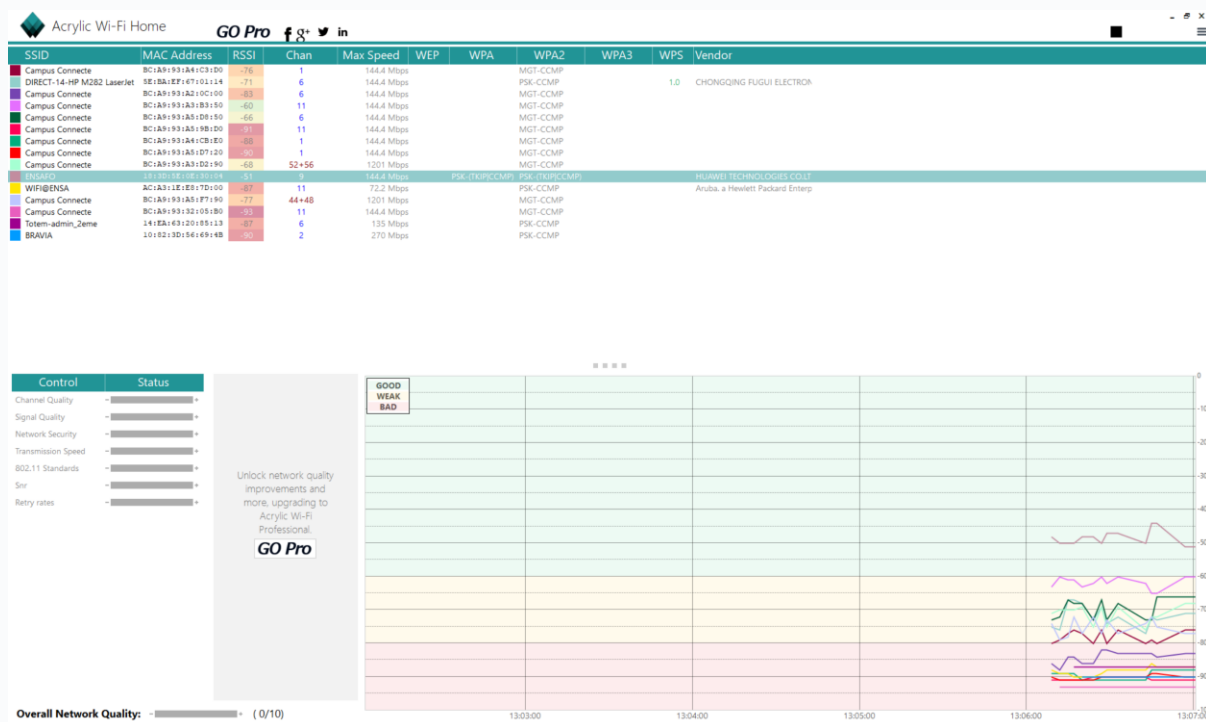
Acrylic Wi-Fi Home GO Pro f g+ in

| SSID | MAC Address | RSSI | Chan | Max Speed | WEP | WPA | WPA2 | WPA3 | WPS | Vendor |
|---|---|---|---|---|---|---|---|---|---|---|
| Campus Connecte | BC:A9:93:A4:C3:D0 | -76 | 1 | 144.4 Mbps | | | MGT-CCMP | | | |
| DIRECT-14-HP M282 LaserJet | 5E:BA:EF:67:01:14 | -71 | 6 | 144.4 Mbps | | | PSK-CCMP | | 1.0 | CHONGQING FUGUI ELECTRON |
| Campus Connecte | BC:A9:93:A2:0C:00 | -83 | 6 | 144.4 Mbps | | | MGT-CCMP | | | |
| Campus Connecte | BC:A9:93:A3:B3:50 | -60 | 11 | 144.4 Mbps | | | MGT-CCMP | | | |
| Campus Connecte | BC:A9:93:A5:D8:50 | -66 | 6 | 144.4 Mbps | | | MGT-CCMP | | | |
| Campus Connecte | BC:A9:93:A5:9B:D0 | -91 | 11 | 144.4 Mbps | | | MGT-CCMP | | | |
| Campus Connecte | BC:A9:93:A4:CB:E0 | -88 | 1 | 144.4 Mbps | | | MGT-CCMP | | | |
| Campus Connecte | BC:A9:93:A5:D7:20 | -90 | 1 | 144.4 Mbps | | | MGT-CCMP | | | |
| Campus Connecte | BC:A9:93:A3:D2:90 | -68 | 52+56 | 1201 Mbps | | | MGT-CCMP | | | |
| ENSAFO | 18:30:5E:8E:30:04 | -51 | 9 | 144.4 Mbps | | PSK-(TKIP|CCMP) | PSK-(TKIP|CCMP) | | | HUAWEI TECHNOLOGIES CO.,LT |
| WIFI@ENSA | AC:A3:1E:E5:7D:00 | -87 | 11 | 72.2 Mbps | | | PSK-CCMP | | | Aruba, a Hewlett Packard Enterp |
| Campus Connecte | BC:A9:93:A5:F7:90 | -77 | 44+48 | 1201 Mbps | | | MGT-CCMP | | | |
| Campus Connecte | BC:A9:93:32:05:B0 | -93 | 11 | 144.4 Mbps | | | MGT-CCMP | | | |
| Totem-admin_2eme | 14:EA:63:20:85:13 | -87 | 6 | 135 Mbps | | | PSK-CCMP | | | |
| BRAVIA | 10:82:3D:56:69:4B | -90 | 2 | 270 Mbps | | | PSK-CCMP | | | |

| Control | Status |
|---|---|
| Channel Quality | |
| Signal Quality | |
| Network Security | |
| Transmission Speed | |
| 802.11 Standards | |
| Snr | |
| Retry rates | |

Unlock network quality improvements and more, upgrading to Acrylic Wi-Fi Professional.
GO Pro

GOOD
WEAK
BAD

0 -10 -20 -30 -40 -50 -60 -70 -80 -90 -100
13:03:00 13:04:00 13:05:00 13:06:00 13:07:00

Overall Network Quality: (0/10)